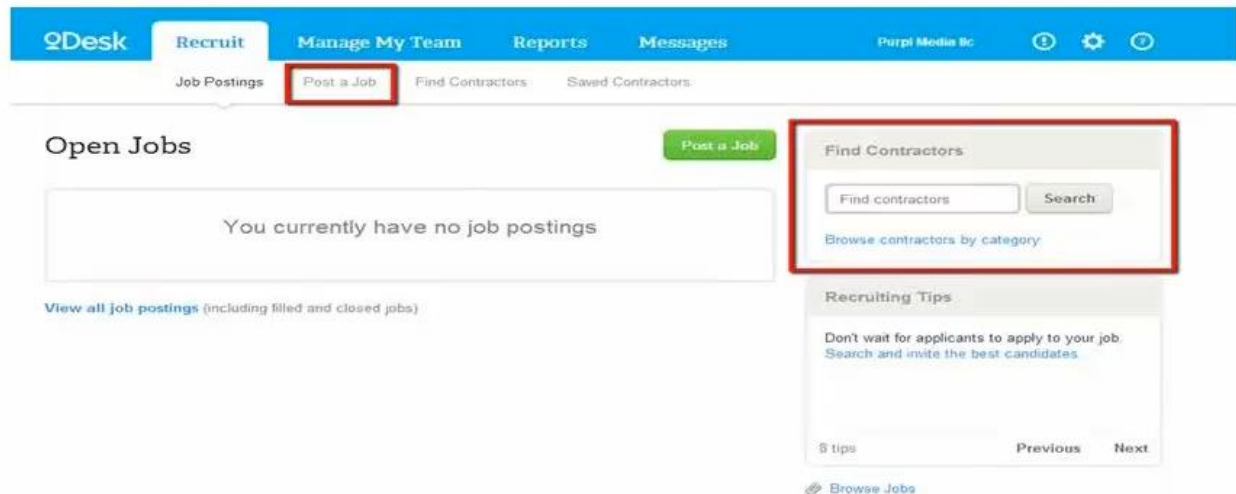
oDesk Recruit Manage My Team Reports Messages Purpl Media llc

Job Postings Post a Job Find Contractors Saved Contractors

Open Jobs

Post a Job

You currently have no job postings

View all job postings (including filled and closed jobs)

Find Contractors

Find contractors Search

Browse contractors by category

Recruiting Tips

Don't wait for applicants to apply to your job. Search and invite the best candidates

8 tips Previous Next

Browse Jobs